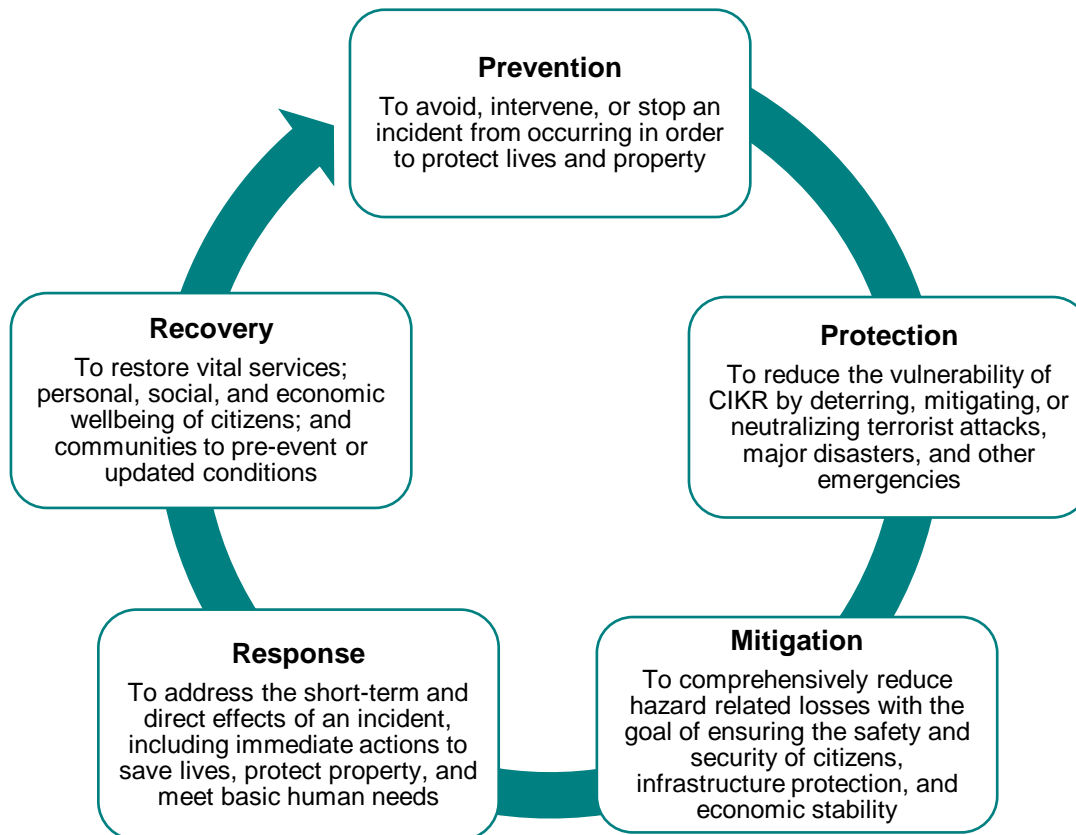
Prevention

To avoid, intervene, or stop an incident from occurring in order to protect lives and property

Protection

To reduce the vulnerability of CIKR by deterring, mitigating, or neutralizing terrorist attacks, major disasters, and other emergencies

Mitigation

To comprehensively reduce hazard related losses with the goal of ensuring the safety and security of citizens, infrastructure protection, and economic stability

Response

To address the short-term and direct effects of an incident, including immediate actions to save lives, protect property, and meet basic human needs

Recovery

To restore vital services; personal, social, and economic wellbeing of citizens; and communities to pre-event or updated conditions